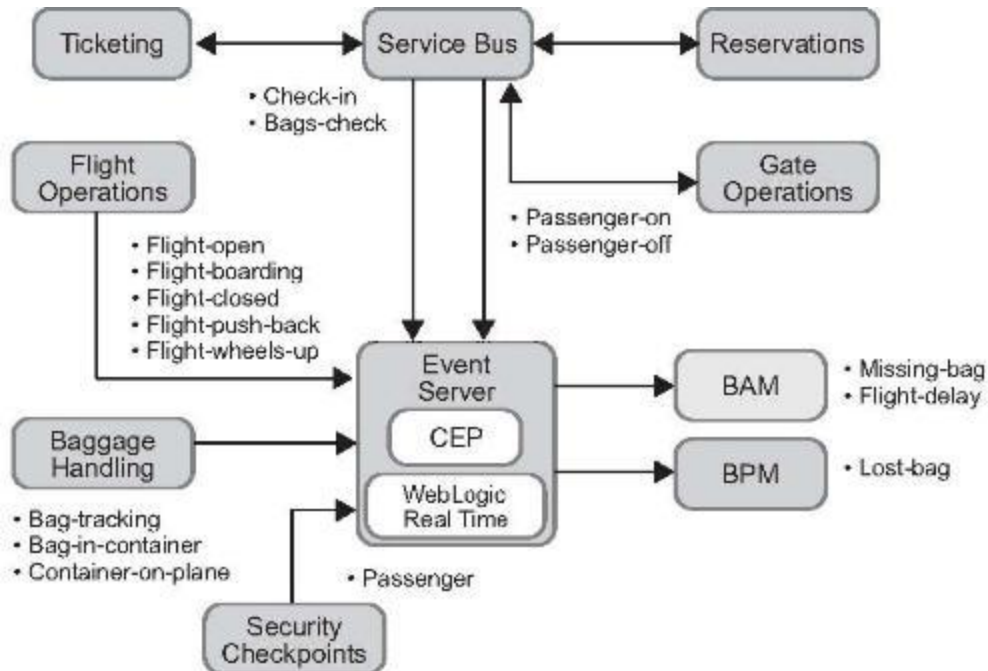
Ticketing

Service Bus

Reservations

• Check-in
• Bags-check

Flight Operations

Gate Operations

• Passenger-on
• Passenger-off

• Flight-open
• Flight-boarding
• Flight-closed
• Flight-push-back
• Flight-wheels-up

Event Server

CEP

WebLogic Real Time

BAM

• Missing-bag
• Flight-delay

BPM

• Lost-bag

Baggage Handling

• Bag-tracking
• Bag-in-container
• Container-on-plane

• Passenger

Security Checkpoints